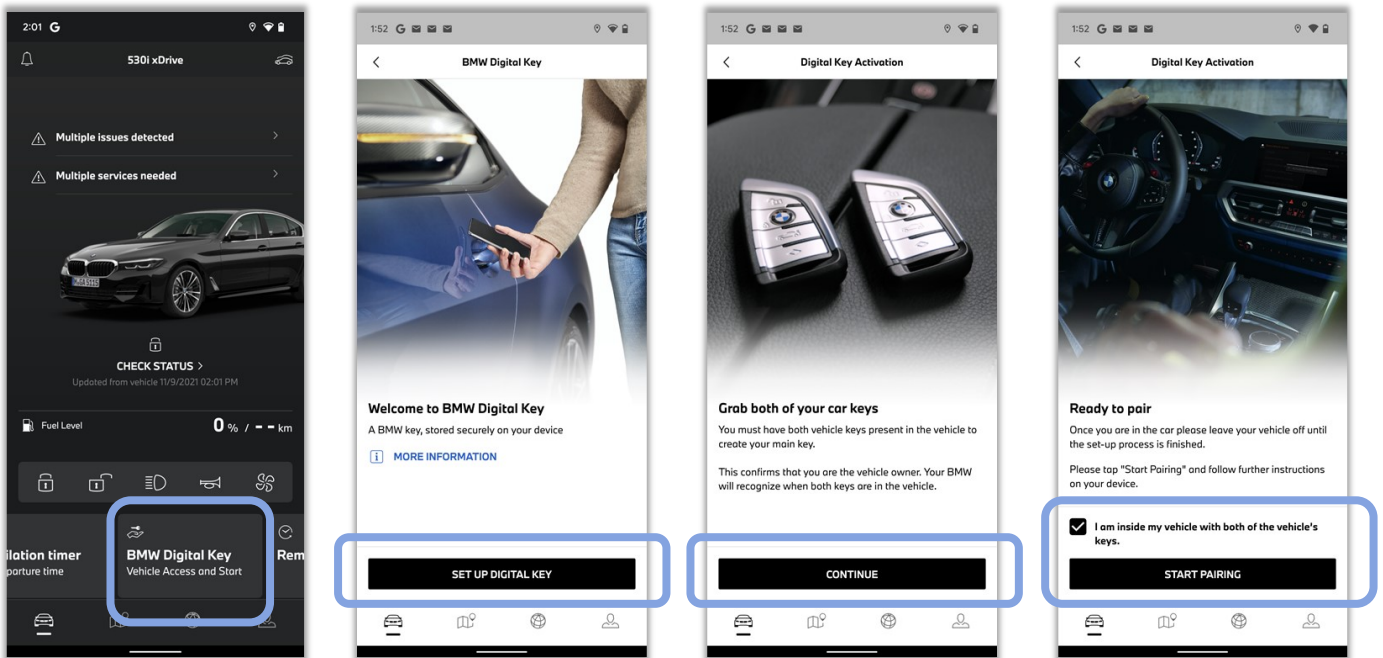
2:01 G

530i xDrive

Multiple issues detected

Multiple services needed

CHECK STATUS >

Updated from vehicle 11/9/2021 02:01 PM

Fuel Level

0 % / - - km

ilation timer
parture time

BMW Digital Key
Vehicle Access and Start

Rem

1:52 G

BMW Digital Key

Welcome to BMW Digital Key

A BMW key, stored securely on your device

MORE INFORMATION

SET UP DIGITAL KEY

1:52 G

Digital Key Activation

Grab both of your car keys

You must have both vehicle keys present in the vehicle to create your main key.

This confirms that you are the vehicle owner. Your BMW will recognize when both keys are in the vehicle.

CONTINUE

1:52 G

Digital Key Activation

Ready to pair

Once you are in the car please leave your vehicle off until the set-up process is finished.

Please tap "Start Pairing" and follow further instructions on your device.

I am inside my vehicle with both of the vehicle's keys.

START PAIRING